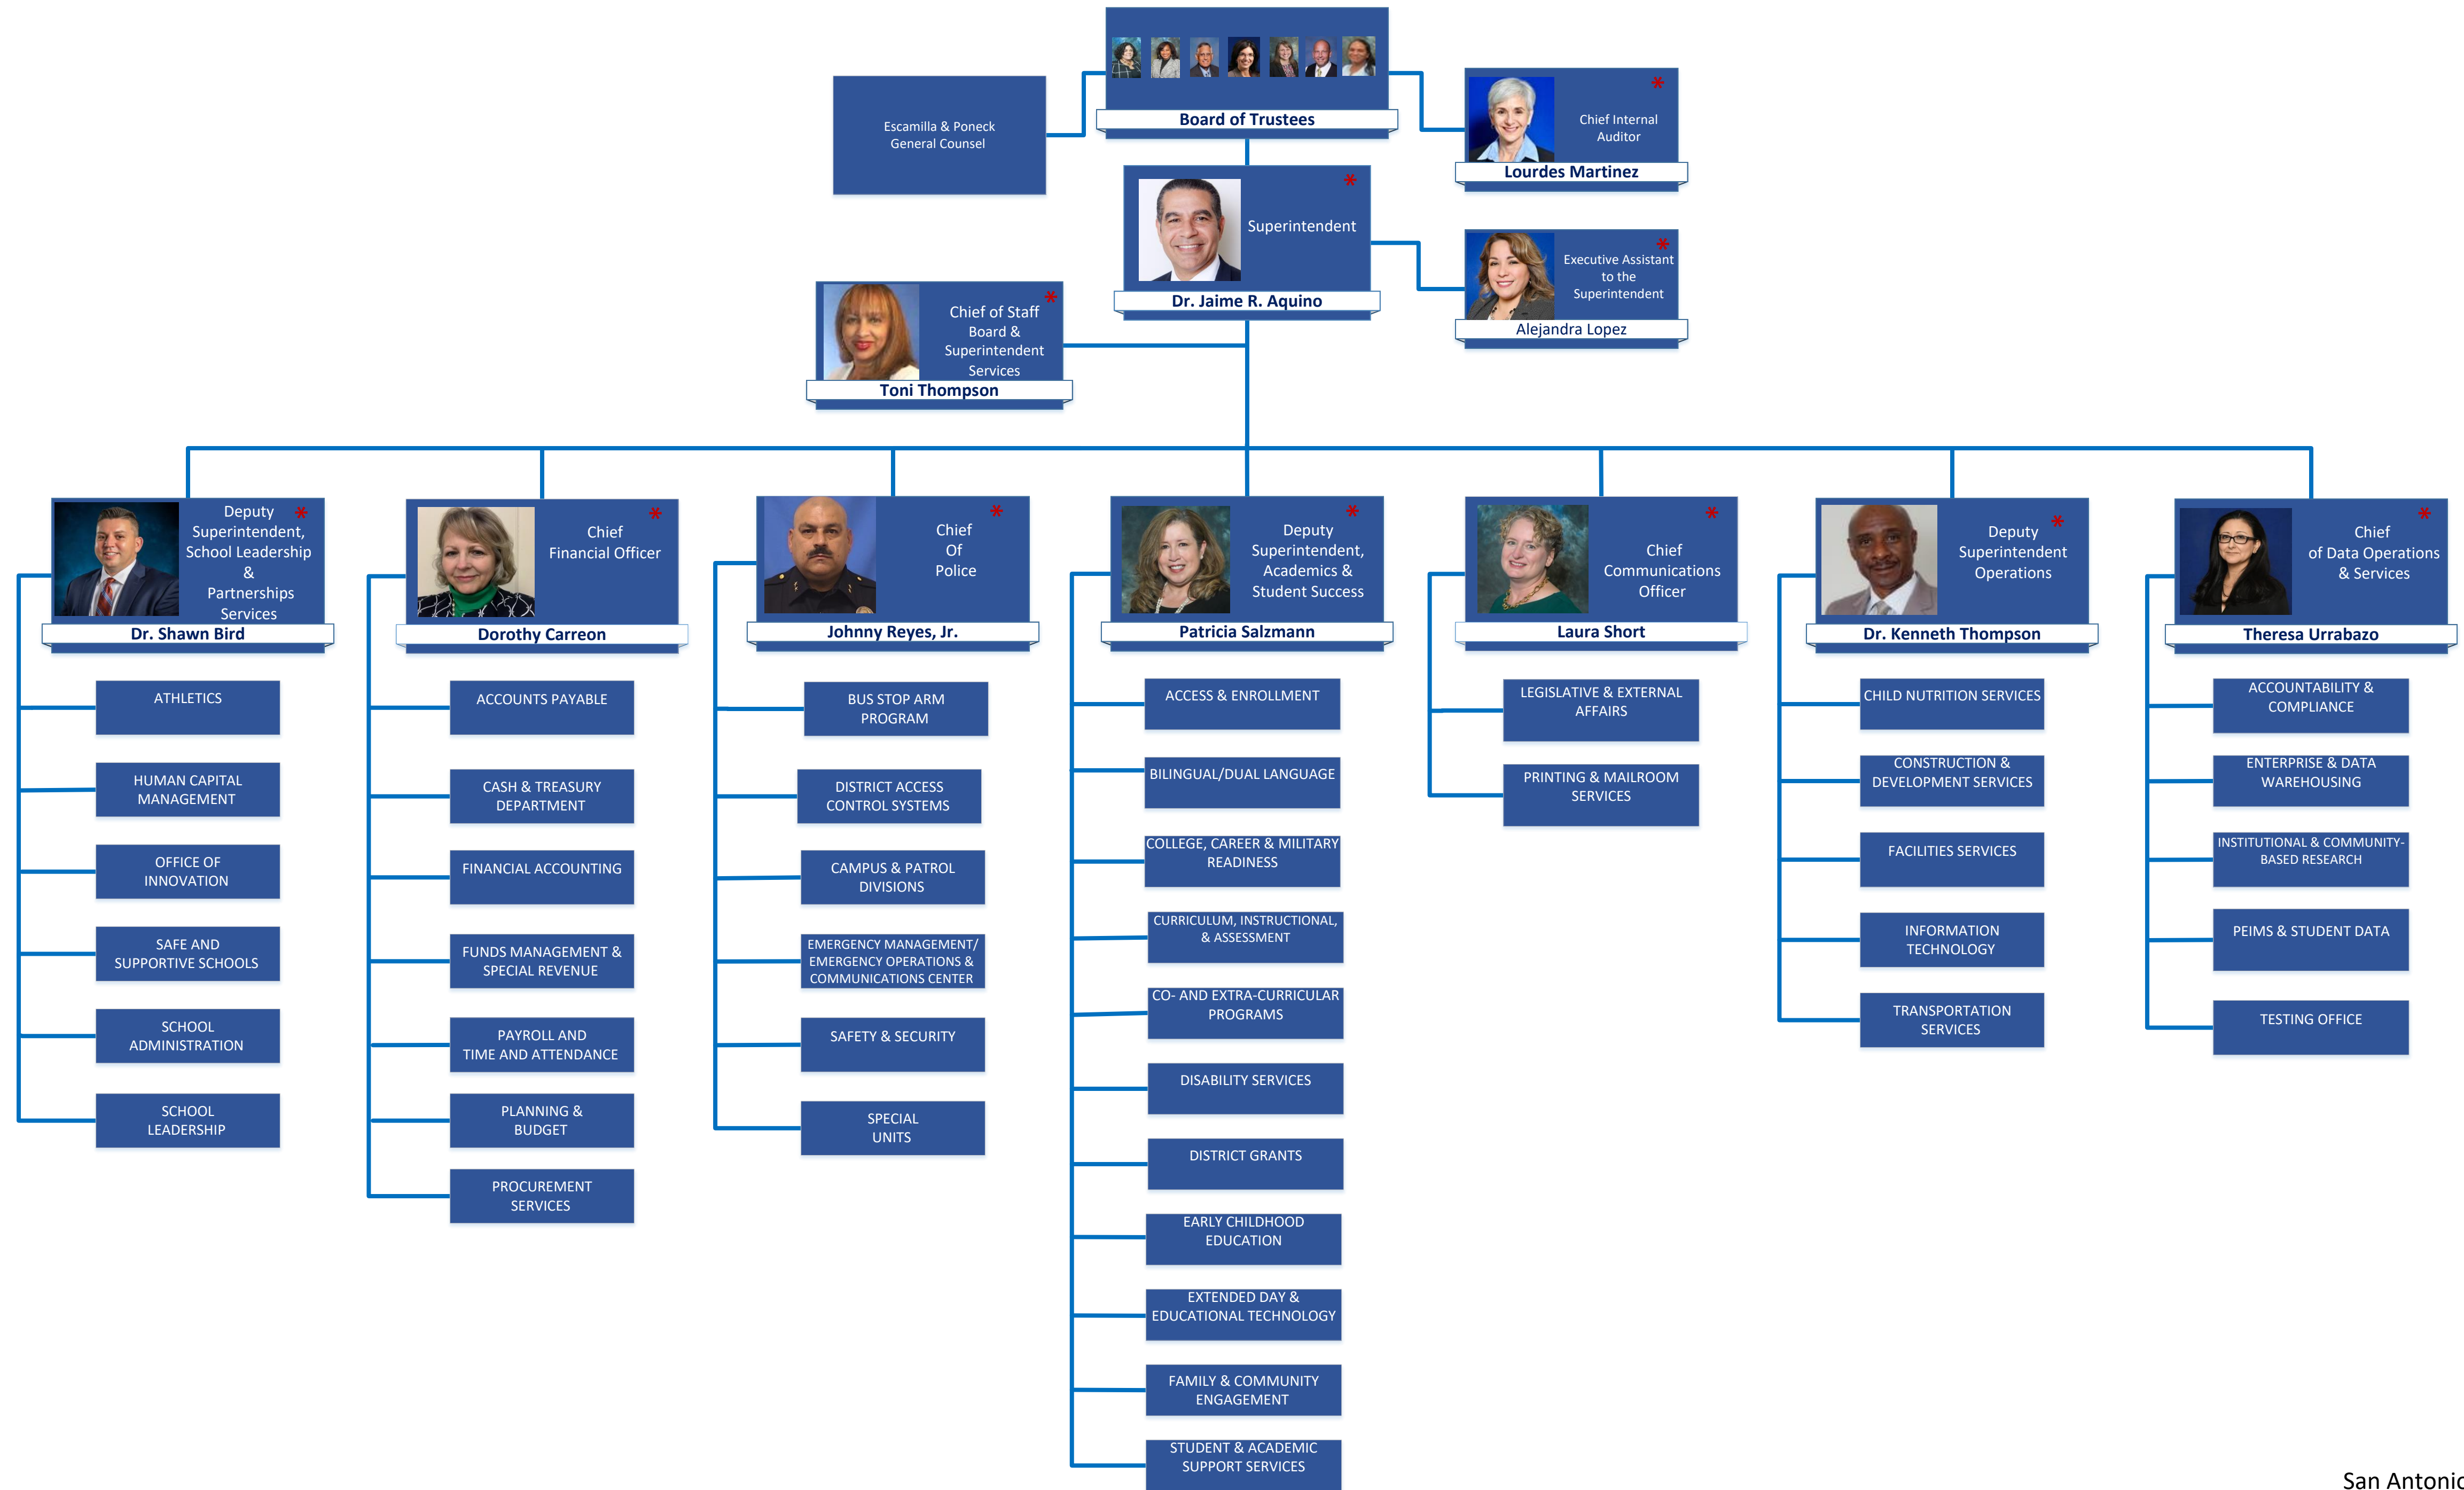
Board of Trustees

Escamilla & Poneck General Counsel

Chief Internal Auditor
Lourdes Martinez

Superintendent
Dr. Jaime R. Aquino

Executive Assistant to the Superintendent
Alejandra Lopez

Chief of Staff Board & Superintendent Services
Toni Thompson

Deputy Superintendent, School Leadership & Partnerships Services
Dr. Shawn Bird

ATHLETICS
HUMAN CAPITAL MANAGEMENT
OFFICE OF INNOVATION
SAFE AND SUPPORTIVE SCHOOLS
SCHOOL ADMINISTRATION
SCHOOL LEADERSHIP

Chief Financial Officer
Dorothy Carreon

ACCOUNTS PAYABLE
CASH & TREASURY DEPARTMENT
FINANCIAL ACCOUNTING
FUNDS MANAGEMENT & SPECIAL REVENUE
PAYROLL AND TIME AND ATTENDANCE
PLANNING & BUDGET
PROCUREMENT SERVICES

Chief Of Police
Johnny Reyes, Jr.

BUS STOP ARM PROGRAM
DISTRICT ACCESS CONTROL SYSTEMS
CAMPUS & PATROL DIVISIONS
EMERGENCY MANAGEMENT/ EMERGENCY OPERATIONS & COMMUNICATIONS CENTER
SAFETY & SECURITY
SPECIAL UNITS

Deputy Superintendent, Academics & Student Success
Patricia Salzmann

ACCESS & ENROLLMENT
BILINGUAL/DUAL LANGUAGE
COLLEGE, CAREER & MILITARY READINESS
CURRICULUM, INSTRUCTIONAL, & ASSESSMENT
CO- AND EXTRA-CURRICULAR PROGRAMS
DISABILITY SERVICES
DISTRICT GRANTS
EARLY CHILDHOOD EDUCATION
EXTENDED DAY & EDUCATIONAL TECHNOLOGY
FAMILY & COMMUNITY ENGAGEMENT
STUDENT & ACADEMIC SUPPORT SERVICES

Chief Communications Officer
Laura Short

LEGISLATIVE & EXTERNAL AFFAIRS
PRINTING & MAILROOM SERVICES

Deputy Superintendent Operations
Dr. Kenneth Thompson

CHILD NUTRITION SERVICES
CONSTRUCTION & DEVELOPMENT SERVICES
FACILITIES SERVICES
INFORMATION TECHNOLOGY
TRANSPORTATION SERVICES

Chief of Data Operations & Services
Theresa Urrabazo

ACCOUNTABILITY & COMPLIANCE
ENTERPRISE & DATA WAREHOUSING
INSTITUTIONAL & COMMUNITY-BASED RESEARCH
PEIMS & STUDENT DATA
TESTING OFFICE

San Antonic